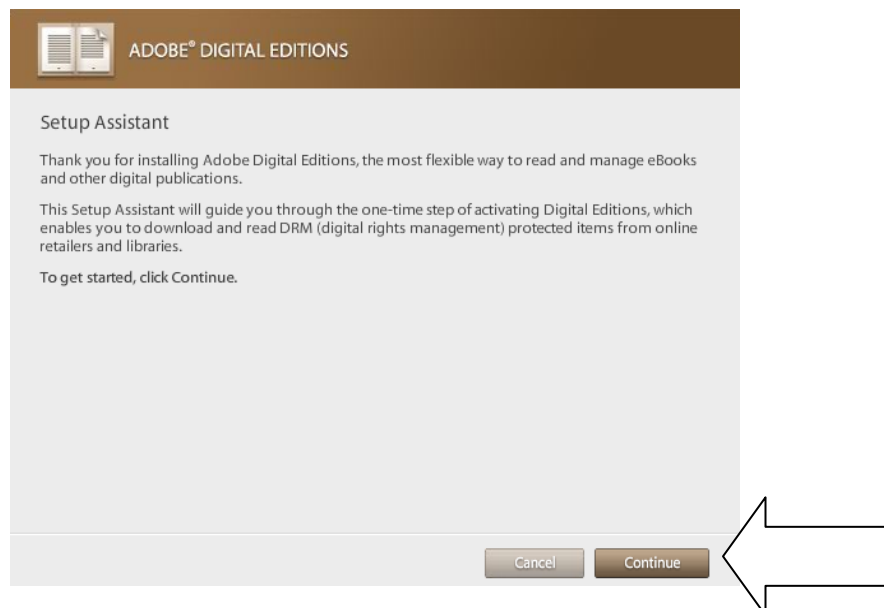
ADOBE® DIGITAL EDITIONS

Setup Assistant

Thank you for installing Adobe Digital Editions, the most flexible way to read and manage eBooks and other digital publications.

This Setup Assistant will guide you through the one-time step of activating Digital Editions, which enables you to download and read DRM (digital rights management) protected items from online retailers and libraries.

To get started, click Continue.

Cancel Continue